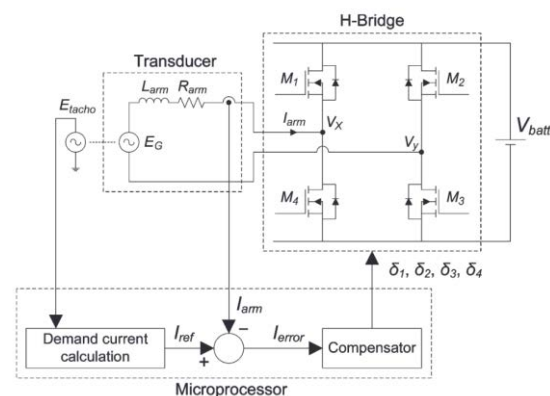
H-Bridge

Transducer

$L_{arm}$ $R_{arm}$

$E_{tacho}$

$E_G$

$M_1$

$M_2$

$I_{arm}$

$V_X$

$V_y$

$V_{batt}$

$M_4$

$M_3$

$\delta_1, \delta_2, \delta_3, \delta_4$

$I_{arm}$

Demand current calculation

$I_{ref}$

+

−

$I_{error}$

Compensator

Microprocessor